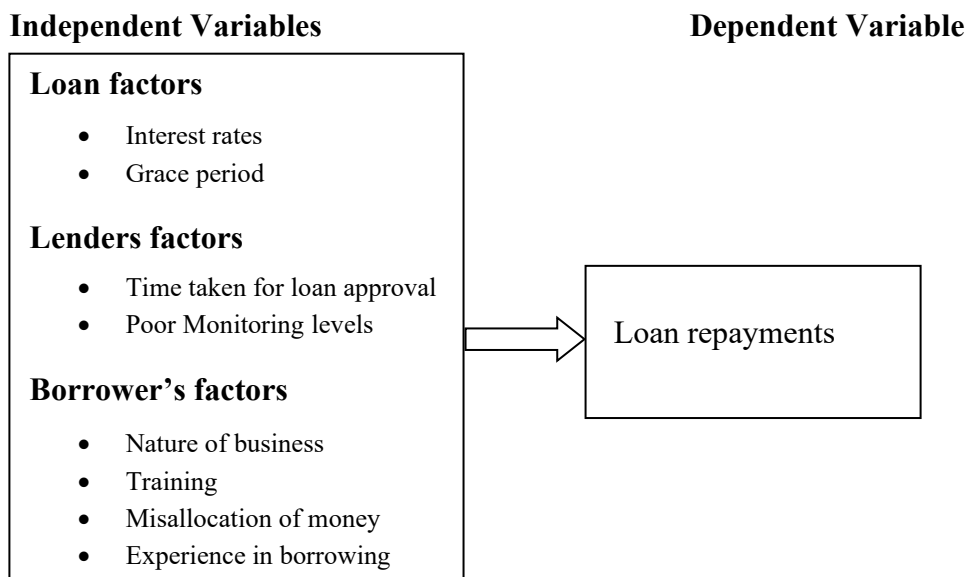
**Independent Variables**

**Dependent Variable**

**Loan factors**

- Interest rates
- Grace period

**Lenders factors**

- Time taken for loan approval
- Poor Monitoring levels

**Borrower's factors**

- Nature of business
- Training
- Misallocation of money
- Experience in borrowing

Loan repayments